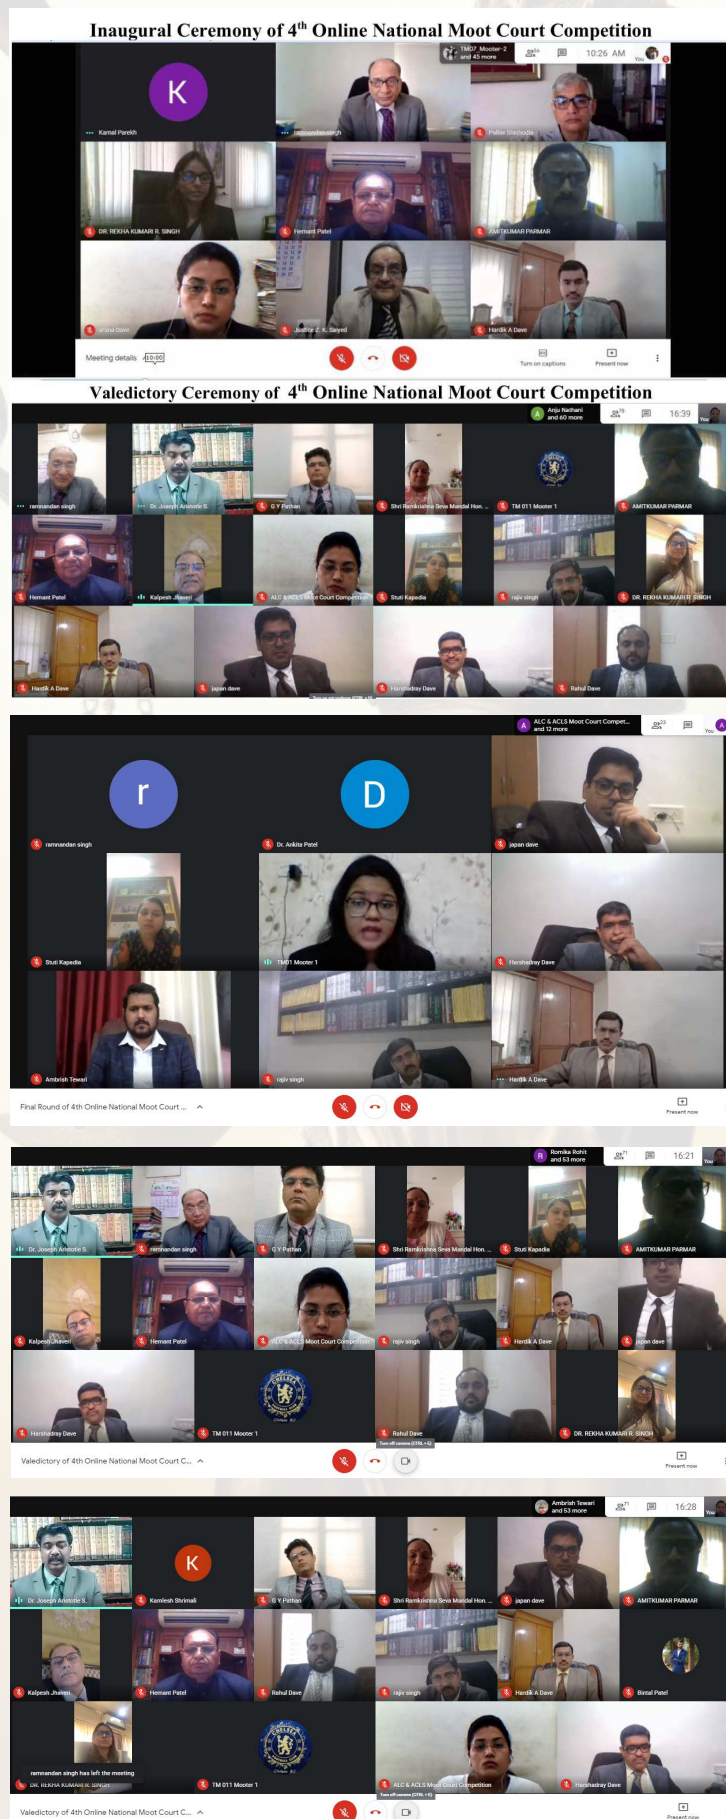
Inaugural Ceremony of 4$^{th}$ Online National Moot Court Competition

TM07_Mooter-2 and 45 more
10:26 AM
You

K
Kamal Parekh
ramnandansingh
Pallav Shishodia
DR. REKHA KUMARI R. SINGH
Hemant Patel
AMITKUMAR PARMAR
Aruna Dave
Justice Z. K. Saiyed
Hardik A Dave

Meeting details 10:00
Turn on captions
Present now

Valedictory Ceremony of 4$^{th}$ Online National Moot Court Competition

Anju Nathani and 60 more
16:39
You

ramnandan singh
Dr. Joseph Aristotle S.
G Y Pathan
Shri Ramkrishna Seva Mandal Hon...
TM 011 Mooter 1
AMITKUMAR PARMAR
Hemant Patel
Kalpesh Jhaveri
ALC & ACLS Moot Court Competition
Stuti Kapadia
rajiv singh
DR. REKHA KUMARI R. SINGH
Hardik A Dave
japan dave
Harshadray Dave
Rahul Dave

ALC & ACLS Moot Court Compet... and 12 more
You

r
ramnandan singh
D
Dr. Ankita Patel
japan dave
Stuti Kapadia
TM01 Mooter 1
Harshadray Dave
Ambrish Tewari
rajiv singh
Hardik A Dave

Final Round of 4th Online National Moot Court ...
Present now

Romika Rohit and 53 more
16:21
You

Dr. Joseph Aristotle S.
ramnandan singh
G Y Pathan
Shri Ramkrishna Seva Mandal Hon...
Stuti Kapadia
AMITKUMAR PARMAR
Kalpesh Jhaveri
Hemant Patel
ALC & ACLS Moot Court Competition
rajiv singh
Hardik A Dave
japan dave
Harshadray Dave
TM 011 Mooter 1
Rahul Dave
Turn off camera (CTRL + E)
DR. REKHA KUMARI R. SINGH

Valedictory of 4th Online National Moot Court C...
Present now

Ambrish Tewari and 53 more
16:28
You

Dr. Joseph Aristotle S.
K
Kamlesh Shrimali
G Y Pathan
Shri Ramkrishna Seva Mandal Hon...
japan dave
AMITKUMAR PARMAR
Kalpesh Jhaveri
Hemant Patel
Rahul Dave
rajiv singh
Hardik A Dave
Bintal Patel
ramnandan singh has left the meeting
DR. REKHA KUMARI R. SINGH
TM 011 Mooter 1
ALC & ACLS Moot Court Competition
Turn off camera (CTRL + E)
Harshadray Dave

Valedictory of 4th Online National Moot Court C...
Present now